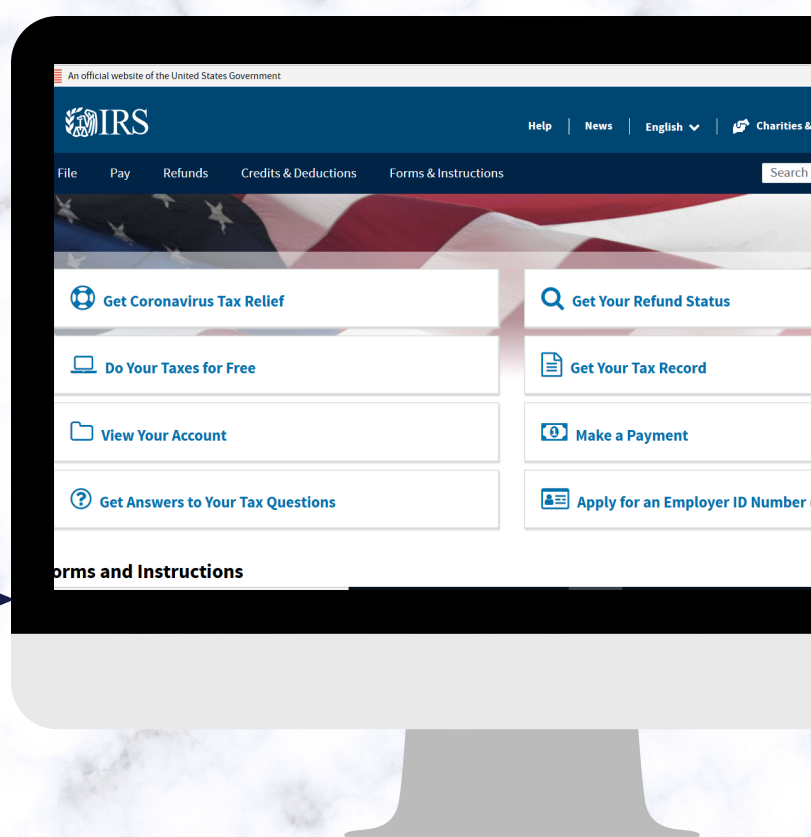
An official website of the United States Government

IRS

Help | News | English | Charities &

File Pay Refunds Credits & Deductions Forms & Instructions

Search

Get Coronavirus Tax Relief

Get Your Refund Status

Do Your Taxes for Free

Get Your Tax Record

View Your Account

Make a Payment

Get Answers to Your Tax Questions

Apply for an Employer ID Number

orms and Instructions